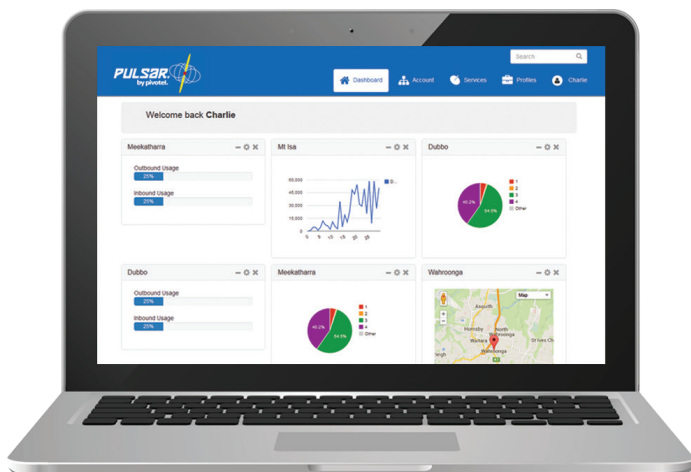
PULSAR by pivotel

Search

Dashboard
Account
Services
Profiles
Charlie

Welcome back **Charlie**

Meekatharra

Outbound Usage
25%

Inbound Usage
25%

Mt Isa

60,000
45,000
30,000
15,000
0

D...

Dubbo

1
2
3
4
Other

40.2%
54.5%

Dubbo

Outbound Usage
25%

Inbound Usage
25%

Meekatharra

1
2
3
4
Other

40.2%
54.5%

Wahroonga

Map

Asquith
Hornsby
North Wahroonga
Waitara
Wahroonga
Drives Ch